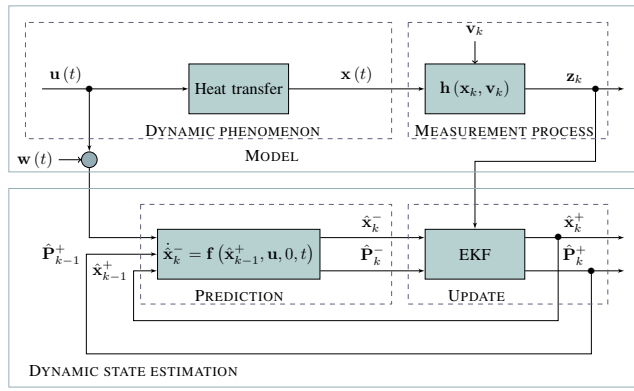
$\mathbf{v}_k$

$\mathbf{u}(t)$

Heat transfer

$\mathbf{x}(t)$

$\mathbf{h}(\mathbf{x}_k, \mathbf{v}_k)$

$\mathbf{z}_k$

DYNAMIC PHENOMENON

MEASUREMENT PROCESS

$\mathbf{w}(t)$

MODEL

$\hat{\mathbf{x}}_k^-$

$\hat{\mathbf{x}}_k^+$

$\hat{\mathbf{P}}_{k-1}^+$

$\hat{\mathbf{x}}_{k-1}^+$

$\dot{\hat{\mathbf{x}}}_k^- = \mathbf{f}(\hat{\mathbf{x}}_{k-1}^+, \mathbf{u}, 0, t)$

$\hat{\mathbf{P}}_k^-$

EKF

$\hat{\mathbf{P}}_k^+$

PREDICTION

UPDATE

DYNAMIC STATE ESTIMATION